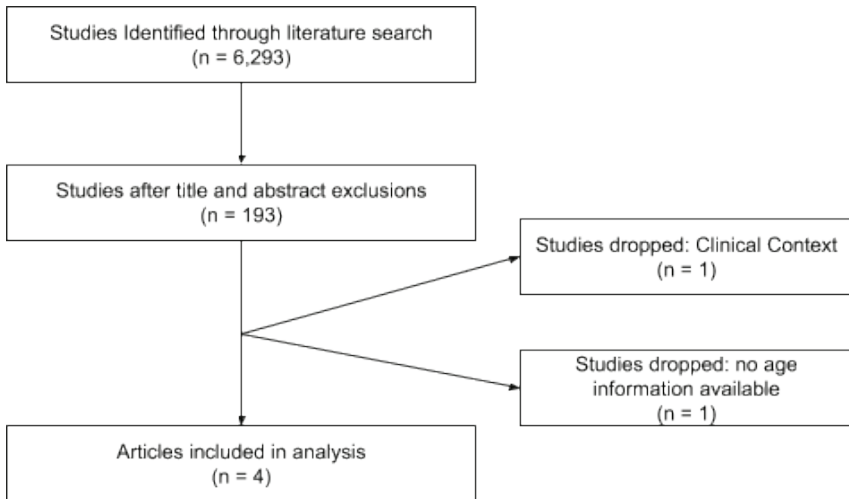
Studies Identified through literature search
(n = 6,293)

Studies after title and abstract exclusions
(n = 193)

Studies dropped: Clinical Context
(n = 1)

Studies dropped: no age information available
(n = 1)

Articles included in analysis
(n = 4)